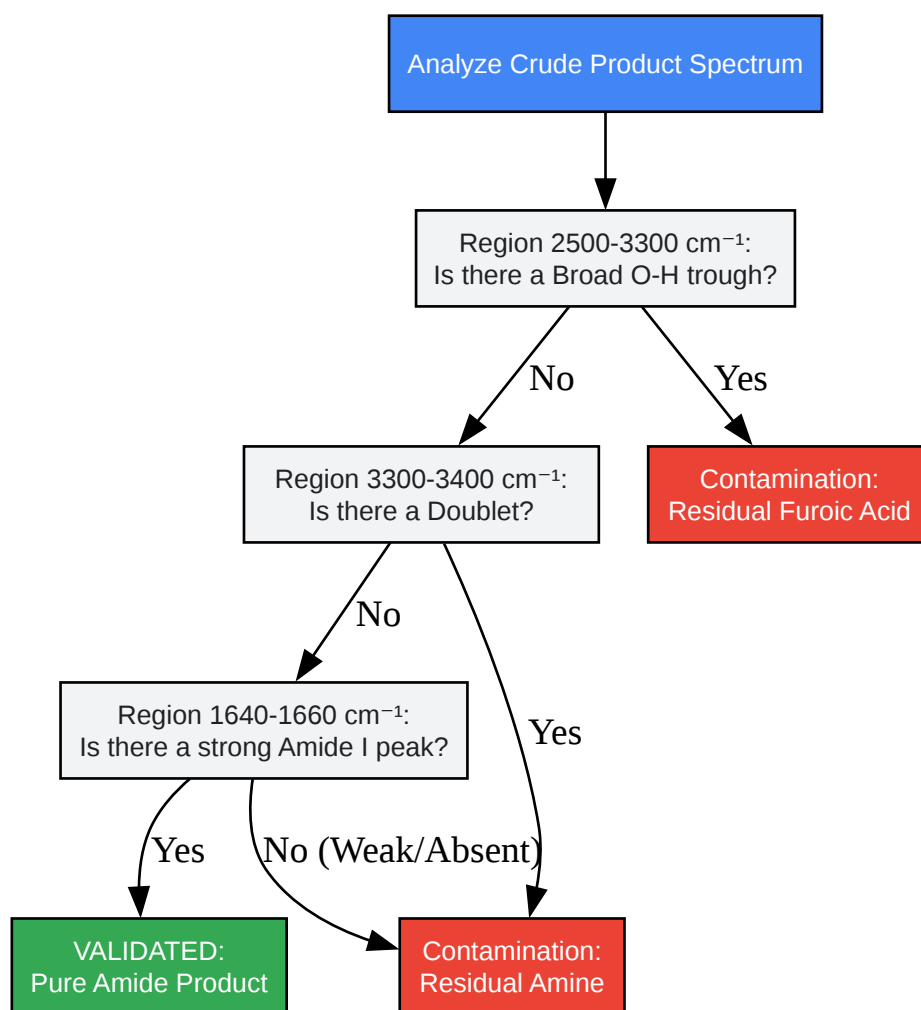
Analyze Crude Product Spectrum

Region 2500-3300 cm⁻¹:
Is there a Broad O-H trough?

No

Yes

Region 3300-3400 cm⁻¹:
Is there a Doublet?

Contamination:
Residual Furoic Acid

No

Yes

Region 1640-1660 cm⁻¹:
Is there a strong Amide I peak?

Yes

No (Weak/Absent)

VALIDATED:
Pure Amide Product

Contamination:
Residual Amine